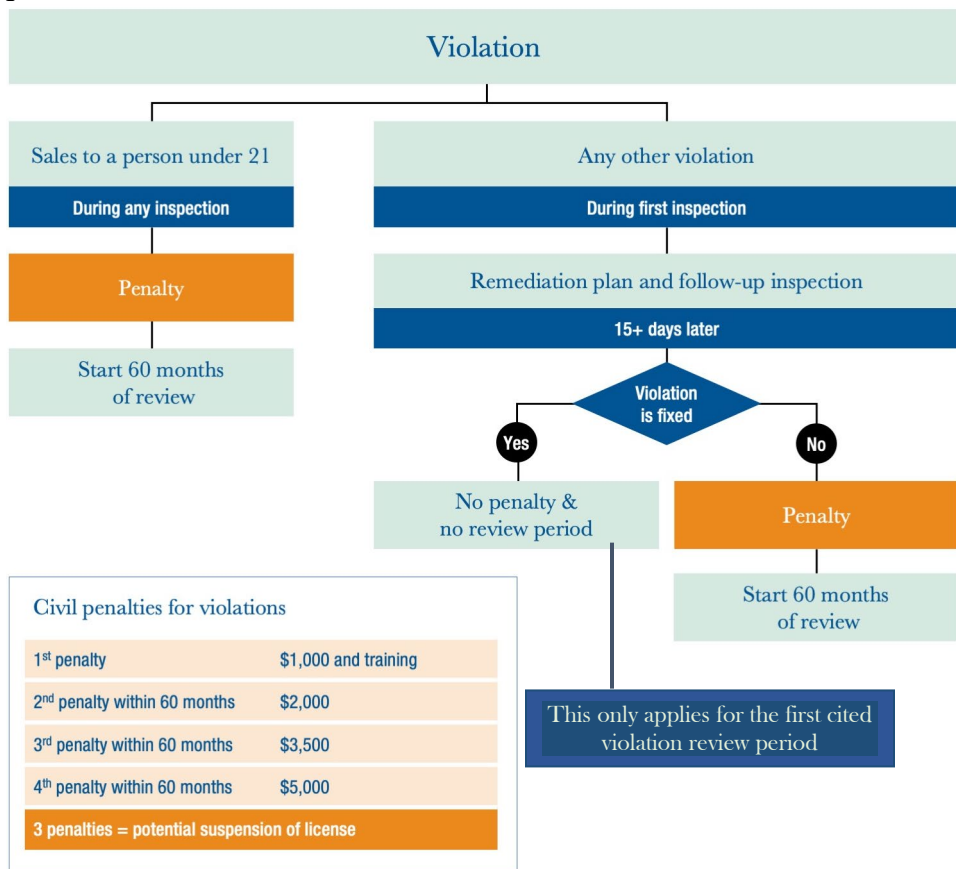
Violation

Sales to a person under 21

During any inspection

Penalty

Start 60 months of review

Any other violation

During first inspection

Remediation plan and follow-up inspection

15+ days later

Violation is fixed

Yes

No

No penalty & no review period

Penalty

Start 60 months of review

This only applies for the first cited violation review period

Civil penalties for violations

| | |
|---|---|
| 1$^{st}$ penalty | \$1,000 and training |
| 2$^{nd}$ penalty within 60 months | \$2,000 |
| 3$^{rd}$ penalty within 60 months | \$3,500 |
| 4$^{th}$ penalty within 60 months | \$5,000 |
| 3 penalties = potential suspension of license | |